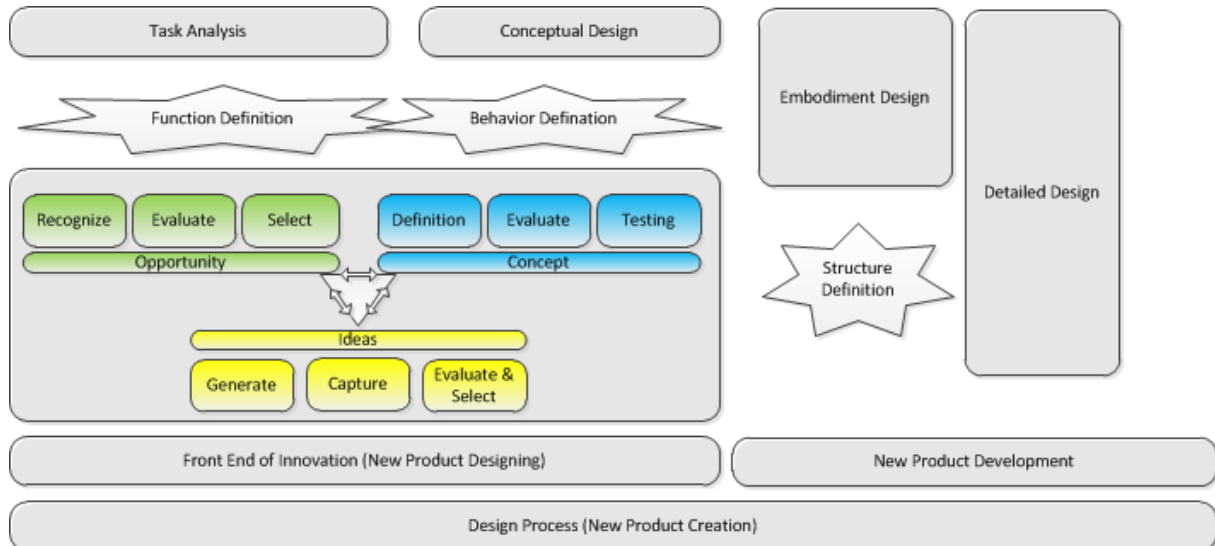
Task Analysis

Conceptual Design

Embodiment Design

Detailed Design

Function Definition

Behavior Defination

Recognize

Evaluate

Select

Opportunity

Definition

Evaluate

Testing

Concept

Structure Definition

Ideas

Generate

Capture

Evaluate & Select

Front End of Innovation (New Product Designing)

New Product Development

Design Process (New Product Creation)